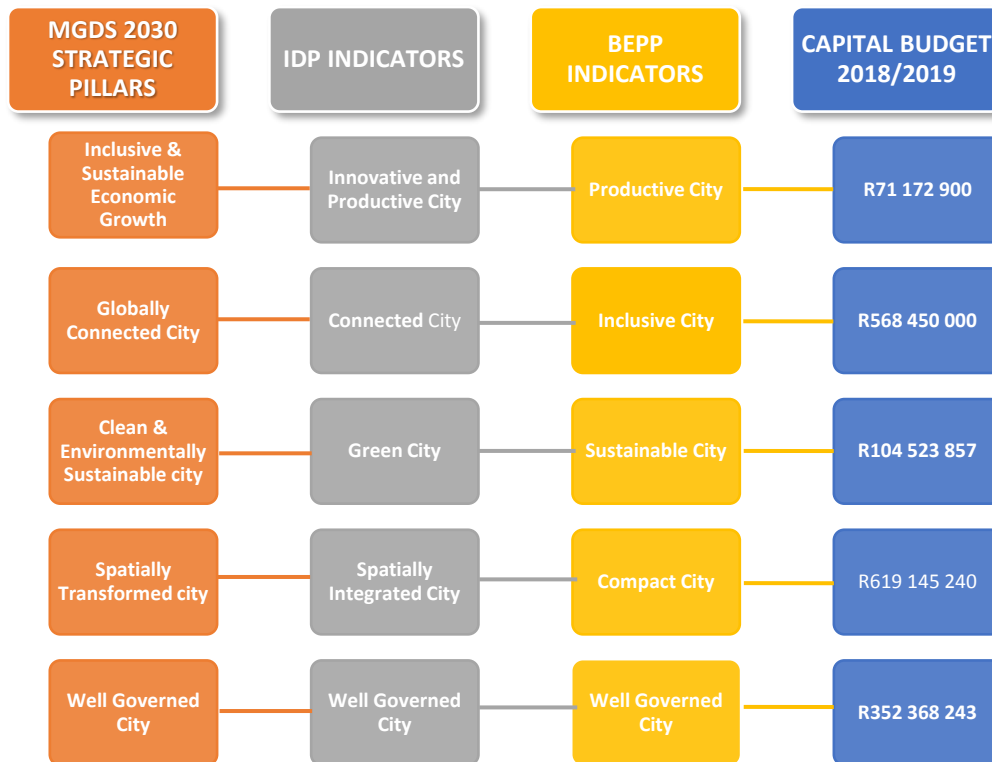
MGDS 2030 STRATEGIC PILLARS

IDP INDICATORS

BEPP INDICATORS

CAPITAL BUDGET 2018/2019

Inclusive & Sustainable Economic Growth

Innovative and Productive City

Productive City

R71 172 900

Globally Connected City

Connected City

Inclusive City

R568 450 000

Clean & Environmentally Sustainable city

Green City

Sustainable City

R104 523 857

Spatially Transformed city

Spatially Integrated City

Compact City

R619 145 240

Well Governed City

Well Governed City

Well Governed City

R352 368 243